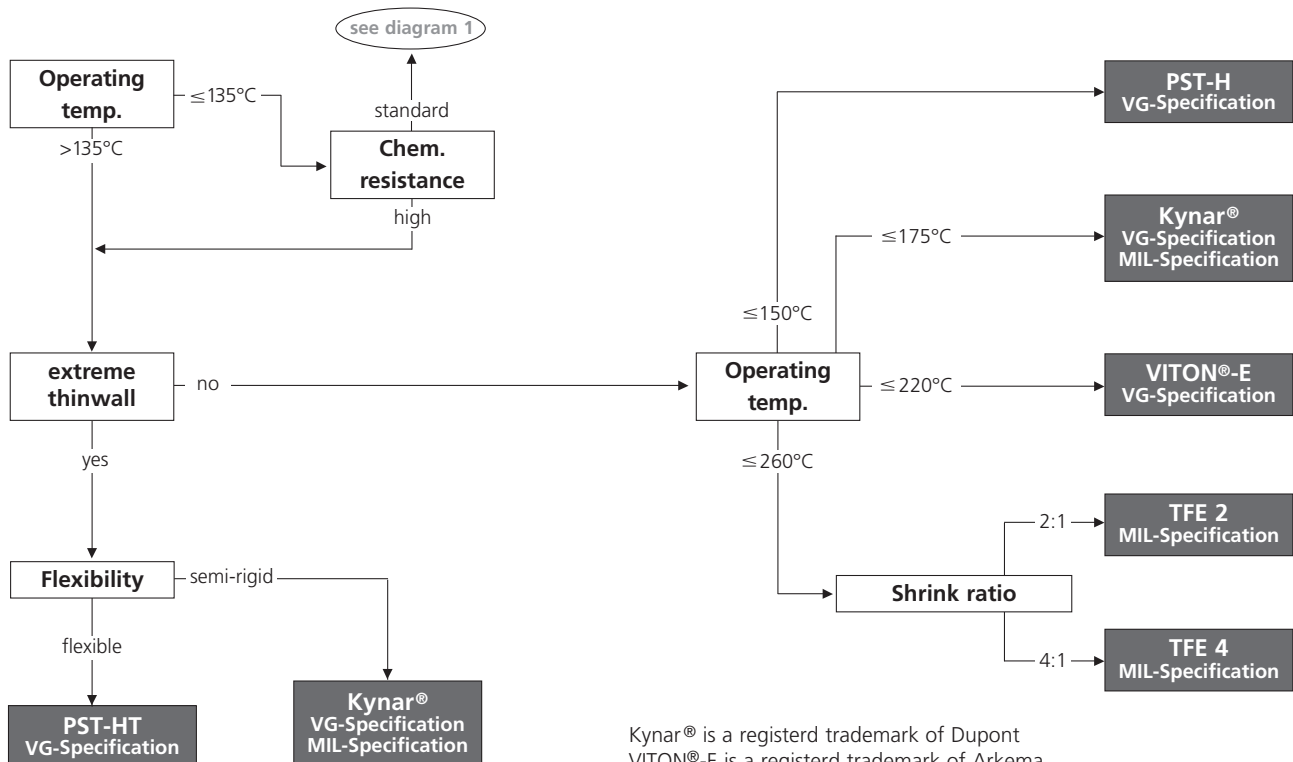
see diagram 1

Operating temp.

≤135°C

standard

Chem. resistance

>135°C

high

extreme thinwall

no

yes

Flexibility

semi-rigid

flexible

PST-HT
VG-Specification

Kynar®
VG-Specification
MIL-Specification

PST-H
VG-Specification

≤175°C

Kynar®
VG-Specification
MIL-Specification

≤150°C

Operating temp.

≤220°C

VITON®-E
VG-Specification

≤260°C

2:1

TFE 2
MIL-Specification

Shrink ratio

4:1

TFE 4
MIL-Specification

Kynar® is a registerd trademark of Dupont
VITON®-E is a registerd trademark of Arkema